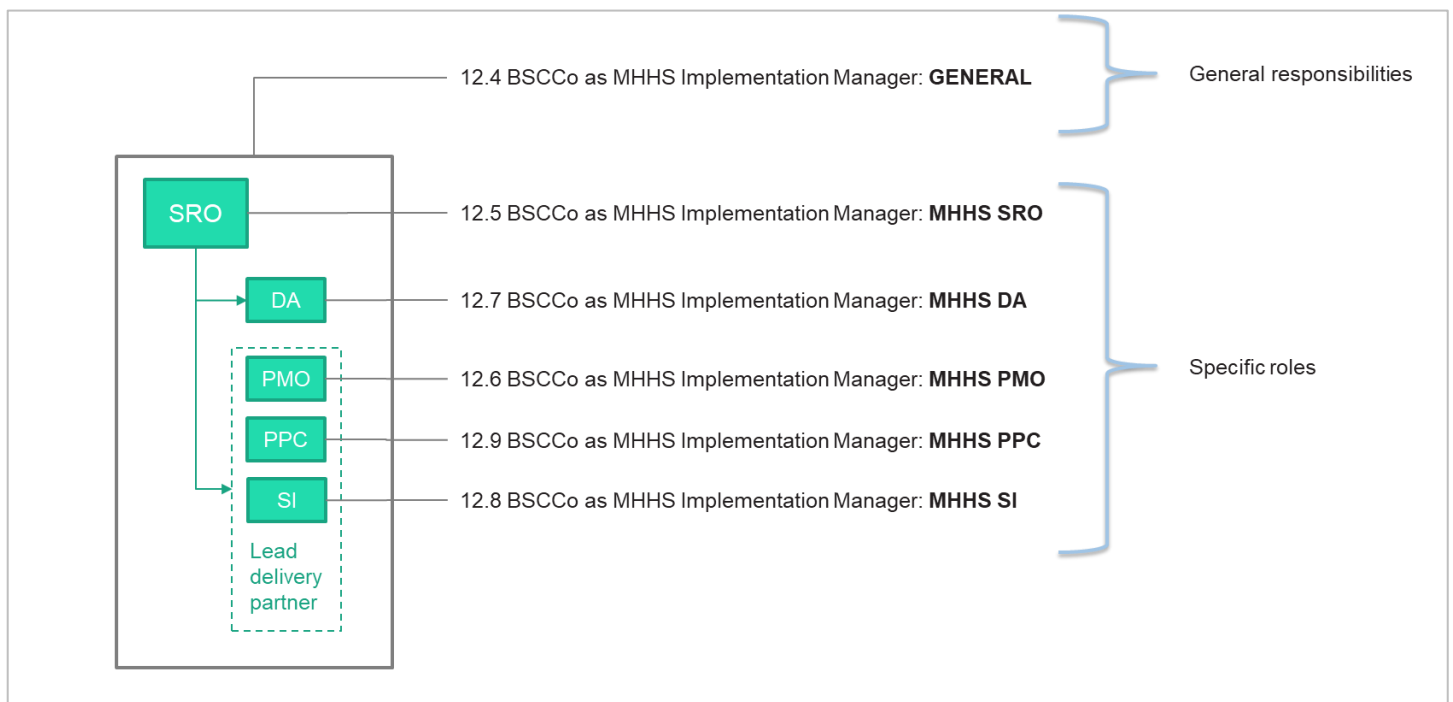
12.4 BSCCo as MHHS Implementation Manager: **GENERAL**

General responsibilities

SRO

12.5 BSCCo as MHHS Implementation Manager: **MHHS SRO**

DA

12.7 BSCCo as MHHS Implementation Manager: **MHHS DA**

Specific roles

PMO

12.6 BSCCo as MHHS Implementation Manager: **MHHS PMO**

PPC

12.9 BSCCo as MHHS Implementation Manager: **MHHS PPC**

SI

12.8 BSCCo as MHHS Implementation Manager: **MHHS SI**

Lead delivery partner